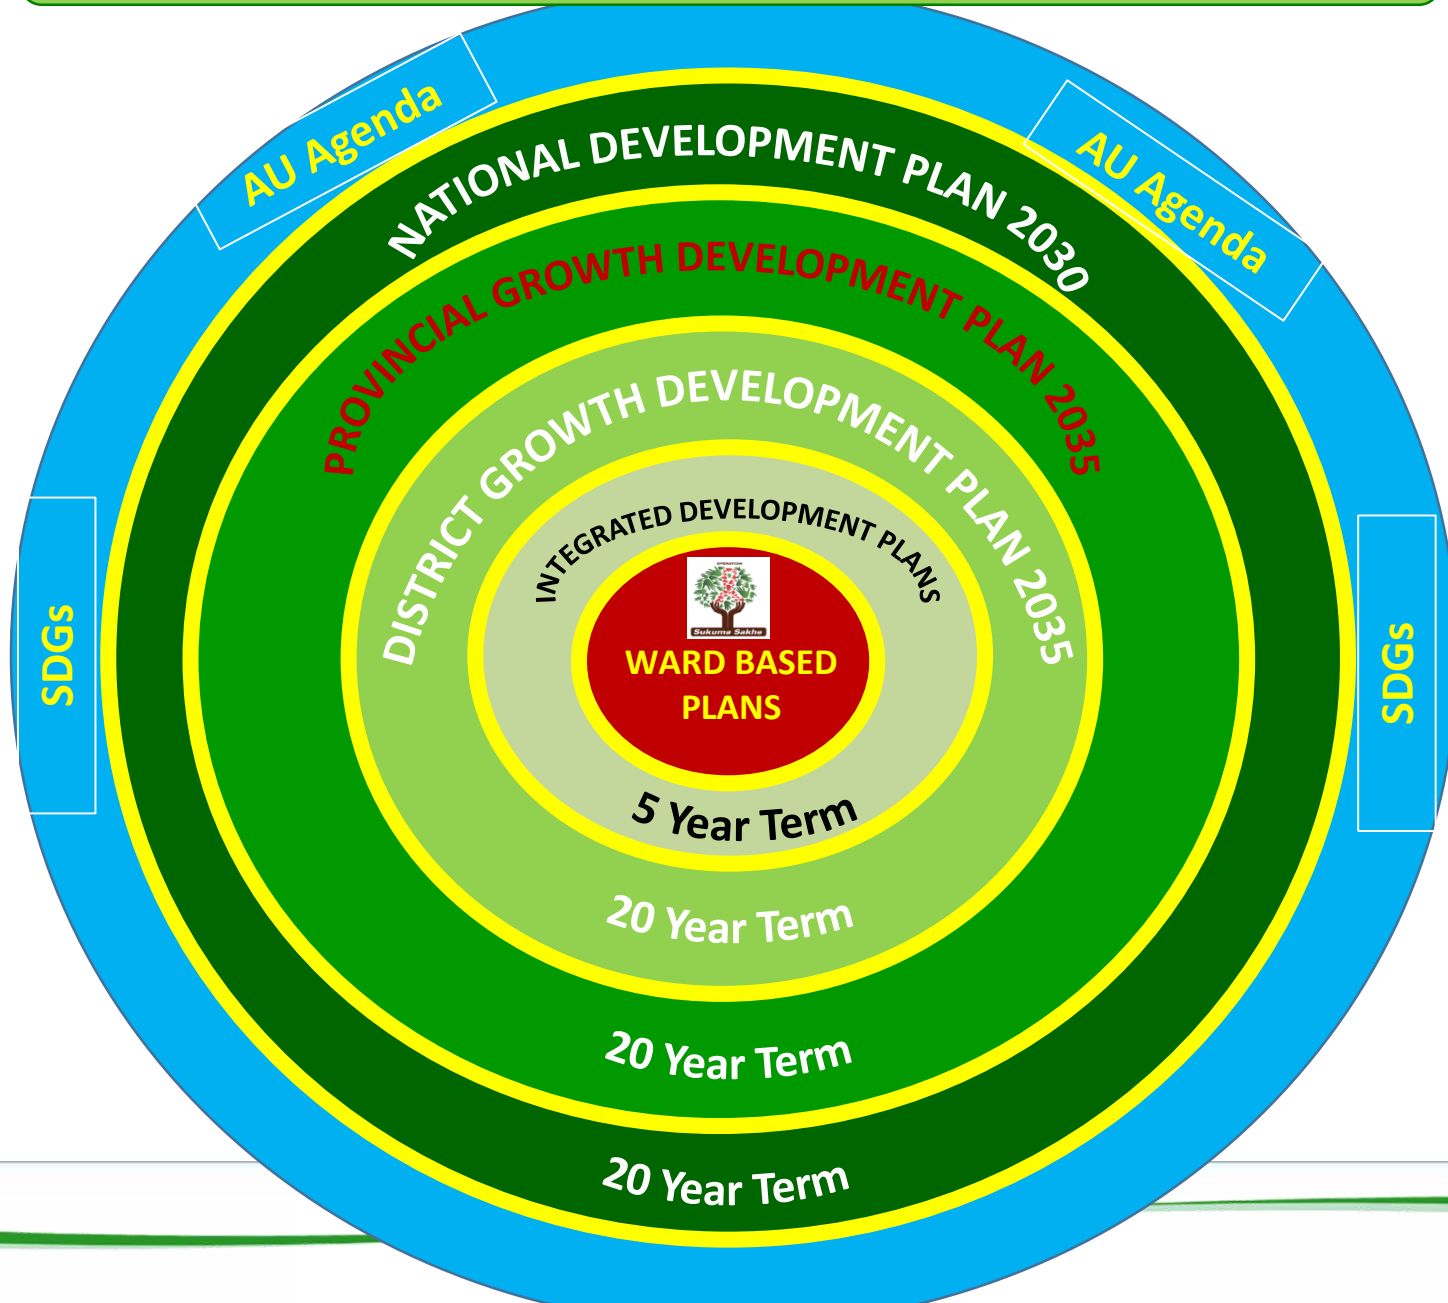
AU Agenda

AU Agenda

NATIONAL DEVELOPMENT PLAN 2030

PROVINCIAL GROWTH DEVELOPMENT PLAN 2035

SDGs

SDGs

DISTRICT GROWTH DEVELOPMENT PLAN 2035

INTEGRATED DEVELOPMENT PLANS

OPERATION
Sukuma Sakhe

WARD BASED PLANS

5 Year Term

20 Year Term

20 Year Term

20 Year Term